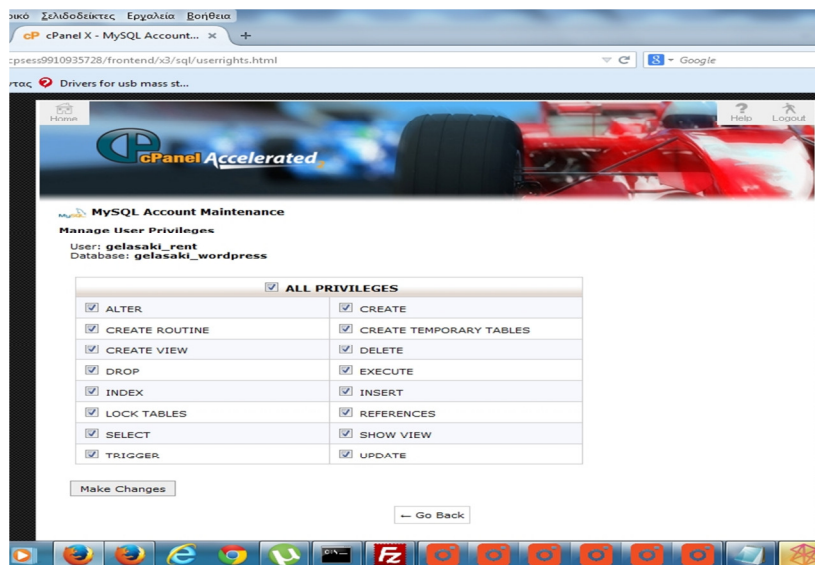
ρικό Σελιδοδείκτες Εργαλεία Βοήθεια

cP cPanel X - MySQL Account... ×

:cpsess9910935728/frontend/x3/sql/userrights.html

Google

ντας Drivers for usb mass st...

Home

Help Logout

cPanel Accelerated

MySQL Account Maintenance

Manage User Privileges

User: gelasaki_rent
Database: gelasaki_wordpress

| ALL PRIVILEGES | |
|---|---|
| ALTER | CREATE |
| CREATE ROUTINE | CREATE TEMPORARY TABLES |
| CREATE VIEW | DELETE |
| DROP | EXECUTE |
| INDEX | INSERT |
| LOCK TABLES | REFERENCES |
| SELECT | SHOW VIEW |
| TRIGGER | UPDATE |

Make Changes

← Go Back